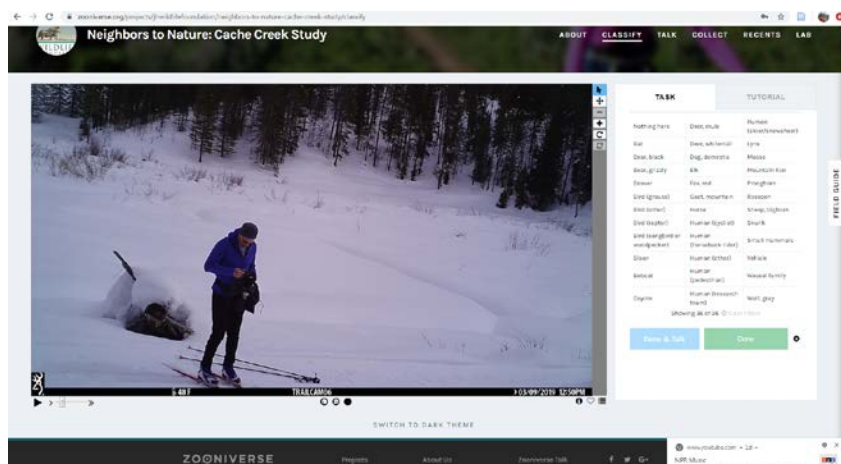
zooniverse.org/projects/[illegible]/neighbors-to-nature-cache-creek-study/classify

Neighbors to Nature: Cache Creek Study

ABOUT CLASSIFY TALK COLLECT RECENTS LAB

TASK TUTORIAL

| Nothing here | Deer, mule | Human (skier/snowshoer) |
|---|---|---|
| Bat | Deer, whitetail | Lynx |
| Bear, black | Dog, domestic | Moose |
| Bear, grizzly | Elk | Mountain lion |
| Beaver | Fox, red | Pronghorn |
| Bird (grouse) | Goat, mountain | Raccoon |
| Bird (other) | Horse | Sheep, bighorn |
| Bird (raptor) | Human (cyclist) | Skunk |
| Bird (songbird or woodpecker) | Human (horseback rider) | Small mammals |
| Bison | Human (other) | Vehicle |
| Bobcat | Human (pedestrian) | Weasel family |
| Coyote | Human (research team) | Wolf, gray |

Showing 36 of 36 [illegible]

Done & Talk Done

FIELD GUIDE

48F TRAILCAM06 03/09/2019 12:50PM

SWITCH TO DARK THEME

ZOONIVERSE Projects About Us Zooniverse Talk

www.youtube.com • 18 • NPR Music